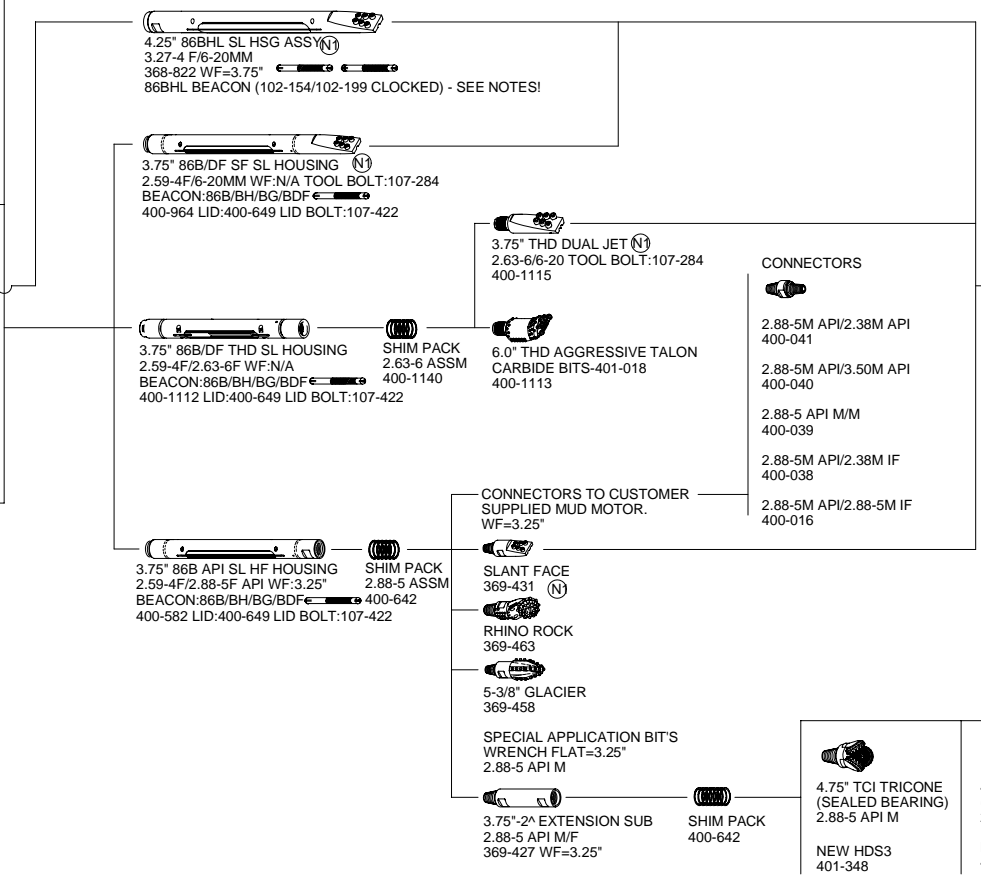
4.25" 86BHL SL HSG ASSY N1
3.27-4 F/6-20MM
368-822 WF=3.75"
86BHL BEACON (102-154/102-199 CLOCKED) - SEE NOTES!

3.75" 86B/DF SF SL HOUSING N1
2.59-4F/6-20MM WF:N/A TOOL BOLT:107-284
BEACON:86B/BH/BG/BDF
400-964 LID:400-649 LID BOLT:107-422

3.75" THD DUAL JET N1
2.63-6/6-20 TOOL BOLT:107-284
400-1115

CONNECTORS

2.88-5M API/2.38M API
400-041

2.88-5M API/3.50M API
400-040

2.88-5 API M/M
400-039

2.88-5M API/2.38M IF
400-038

2.88-5M API/2.88-5M IF
400-016

3.75" 86B/DF THD SL HOUSING
2.59-4F/2.63-6F WF:N/A
BEACON:86B/BH/BG/BDF
400-1112 LID:400-649 LID BOLT:107-422

SHIM PACK
2.63-6 ASSM
400-1140

6.0" THD AGGRESSIVE TALON
CARBIDE BITS-401-018
400-1113

CONNECTORS TO CUSTOMER SUPPLIED MUD MOTOR.
WF=3.25"

3.75" 86B API SL HF HOUSING
2.59-4F/2.88-5F API WF:3.25"
BEACON:86B/BH/BG/BDF
400-582 LID:400-649 LID BOLT:107-422

SHIM PACK
2.88-5 ASSM
400-642

SLANT FACE
369-431 N1

RHINO ROCK
369-463

5-3/8" GLACIER
369-458

SPECIAL APPLICATION BIT'S
WRENCH FLAT=3.25"
2.88-5 API M

3.75"-2^ EXTENSION SUB
2.88-5 API M/F
369-427 WF=3.25"

SHIM PACK
400-642

4.75" TCI TRICONE
(SEALED BEARING)
2.88-5 API M

NEW HDS3
401-348